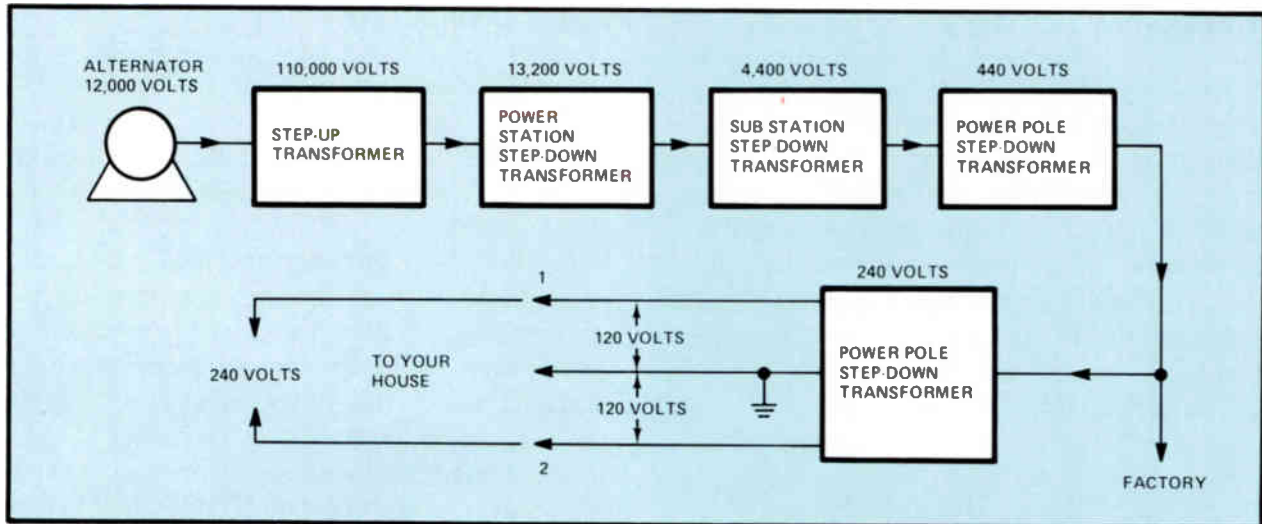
ALTERNATOR
12,000 VOLTS

110,000 VOLTS
STEP-UP TRANSFORMER

13,200 VOLTS
POWER STATION STEP-DOWN TRANSFORMER

4,400 VOLTS
SUB STATION STEP-DOWN TRANSFORMER

440 VOLTS
POWER POLE STEP-DOWN TRANSFORMER

240 VOLTS
POWER POLE STEP-DOWN TRANSFORMER

1

120 VOLTS

240 VOLTS

TO YOUR HOUSE

120 VOLTS

2

FACTORY